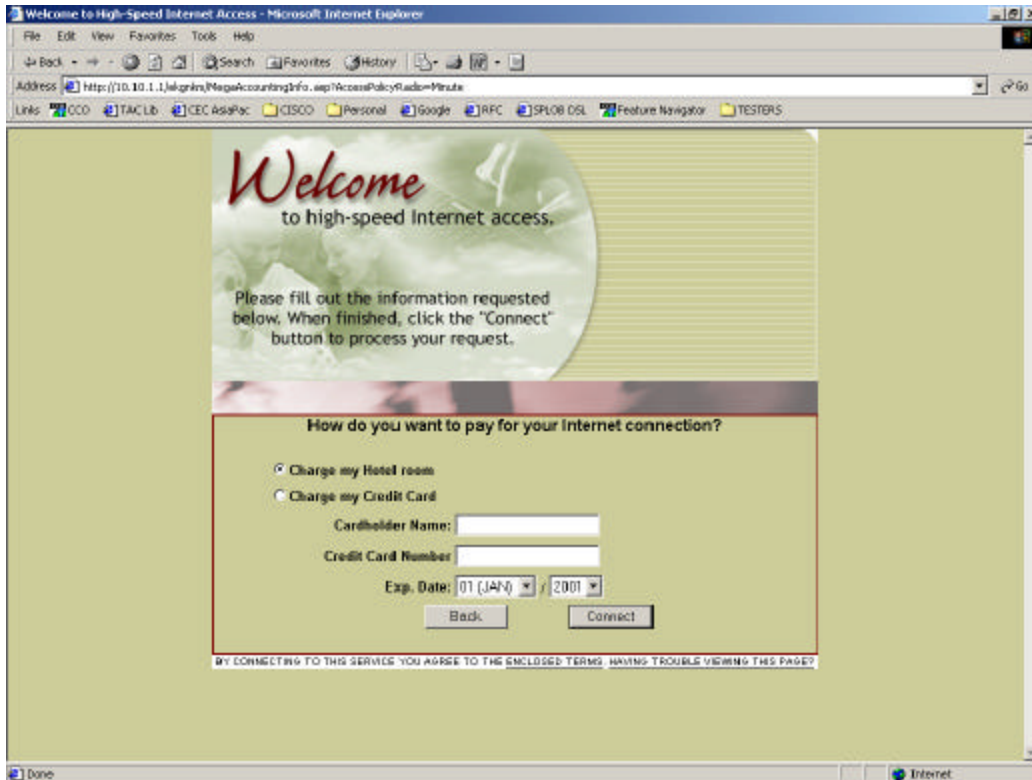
Welcome to High-Speed Internet Access - Microsoft Internet Explorer

File Edit View Favorites Tools Help

Back Search Favorites History

Address http://10.10.1.1/akgnlm/MegaAccountingInfo.asp?AccessPolicyRadio=Minute Go

Links CCO TAC Lib CEC AsiaPac CISCO Personal Google RFC SPLOB DSL Feature Navigator TESTERS

Welcome
to high-speed Internet access.

Please fill out the information requested below. When finished, click the "Connect" button to process your request.

How do you want to pay for your Internet connection?

Charge my Hotel room

Charge my Credit Card

Cardholder Name:

Credit Card Number

Exp. Date: 01 (JAN) / 2001

Back Connect

BY CONNECTING TO THIS SERVICE YOU AGREE TO THE ENCLOSED TERMS. HAVING TROUBLE VIEWING THIS PAGE?

Done

Internet